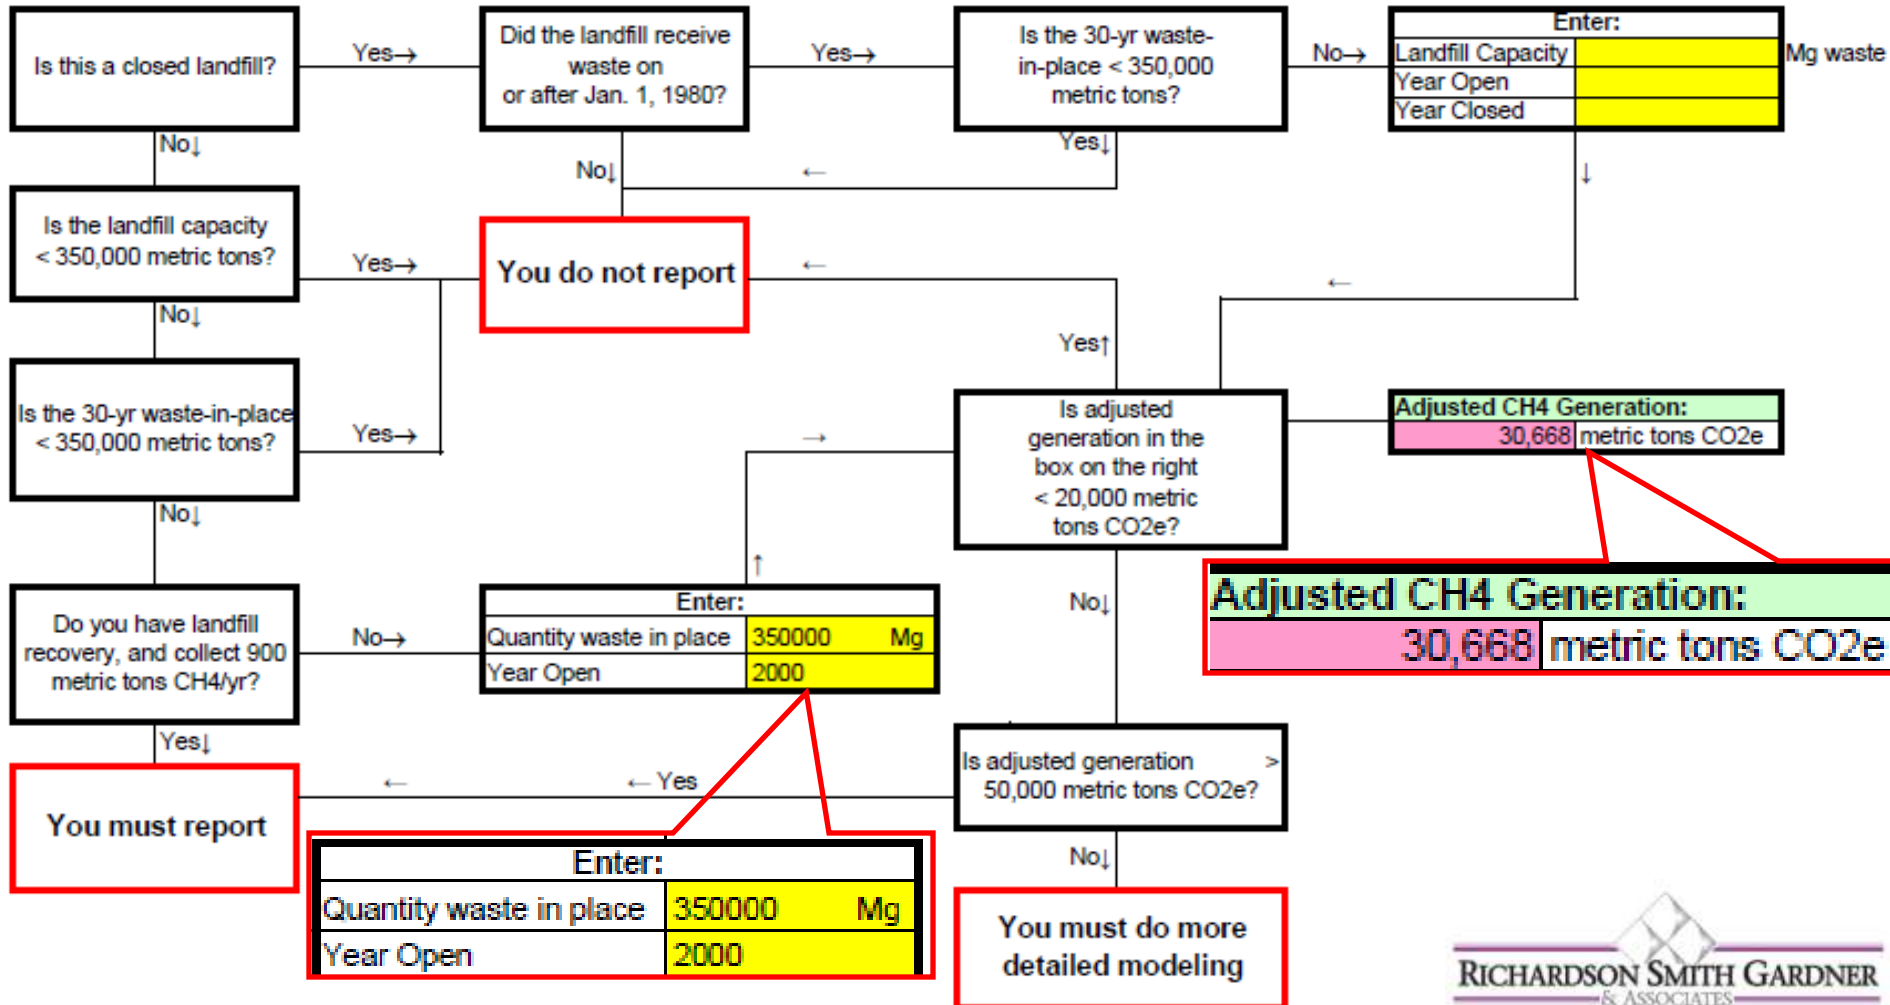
Is this a closed landfill?

Yes→

Did the landfill receive waste on or after Jan. 1, 1980?

Yes→

Is the 30-yr waste-in-place < 350,000 metric tons?

No→

Enter:

| Landfill Capacity | | Mg waste |
|---|---|---|
| Year Open | | |
| Year Closed | | |

No↓

No↓

Yes↓

←

↓

Is the landfill capacity < 350,000 metric tons?

Yes→

You do not report

←

←

No↓

Yes↑

Is the 30-yr waste-in-place < 350,000 metric tons?

Yes→

→

Is adjusted generation in the box on the right < 20,000 metric tons CO2e?

| Adjusted CH4 Generation: | |
|---|---|
| 30,668 | metric tons CO2e |

No↓

↑

| Adjusted CH4 Generation: | |
|---|---|
| 30,668 | metric tons CO2e |

Do you have landfill recovery, and collect 900 metric tons CH4/yr?

No→

Enter:

| Quantity waste in place | 350000 Mg |
|---|---|
| Year Open | 2000 |

No↓

Yes↓

←

← Yes

Is adjusted generation > 50,000 metric tons CO2e?

You must report

Enter:

| Quantity waste in place | 350000 Mg |
|---|---|
| Year Open | 2000 |

No↓

You must do more detailed modeling

RICHARDSON SMITH GARDNER & ASSOCIATES